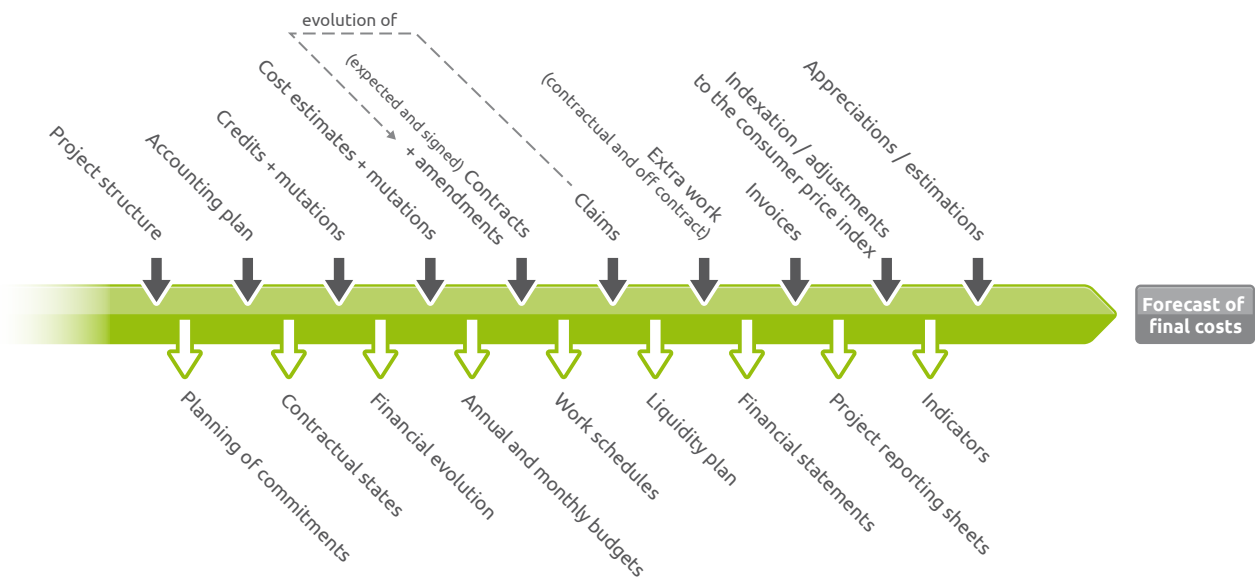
evolution of

Project structure

Accounting plan

Credits + mutations

Cost estimates + mutations

(expected and signed) Contracts + amendments

Claims

Extra work (contractual and off contract)

Invoices

Indexation / adjustments to the consumer price index

Appreciations / estimations

Forecast of final costs

Planning of commitments

Contractual states

Financial evolution

Annual and monthly budgets

Work schedules

Liquidity plan

Financial statements

Project reporting sheets

Indicators